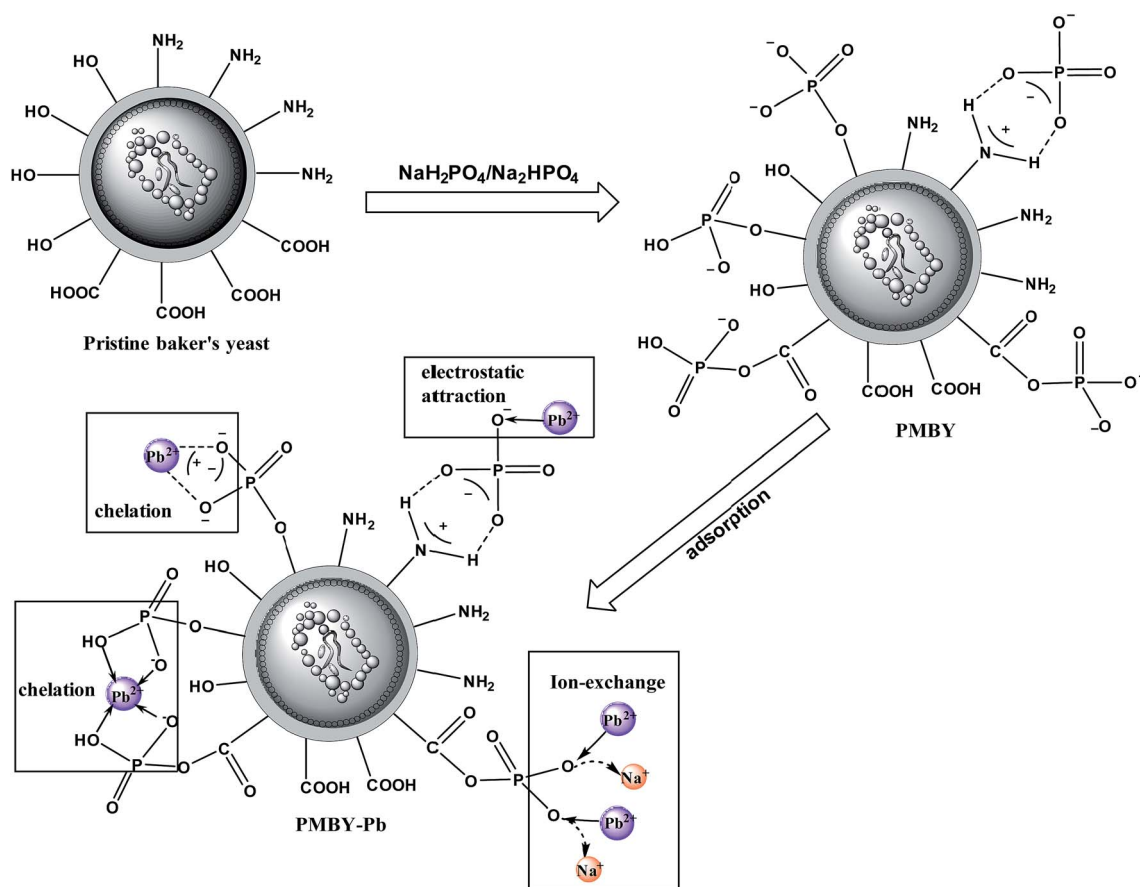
HO NH$_2$ NH$_2$

HO NH$_2$

HO NH$_2$

HO COOH

HOOC COOH COOH

Pristine baker's yeast

NaH$_2$PO$_4$/Na$_2$HPO$_4$

$^-$O O P O $^-$O

O$^-$ O P O O

H N H + −

NH$_2$ O

HO NH$_2$

HO P O O

$-$O

HO NH$_2$

$^-$O O

HO P O C O C O P O$^-$

O COOH COOH O

$-$O

PMBY

adsorption

electrostatic attraction

O$^-$ Pb$^{2+}$

Pb$^{2+}$ O (+ −) P O

chelation O$^-$

O P O

H N H + −

O NH$_2$

HO NH$_2$

O P O

HO O$^-$

chelation Pb$^{2+}$ HO NH$_2$

$^-$O

HO P O C O C O P

O O COOH COOH O

Ion-exchange

Pb$^{2+}$

O Na$^+$

O Pb$^{2+}$

Na$^+$

PMBY-Pb